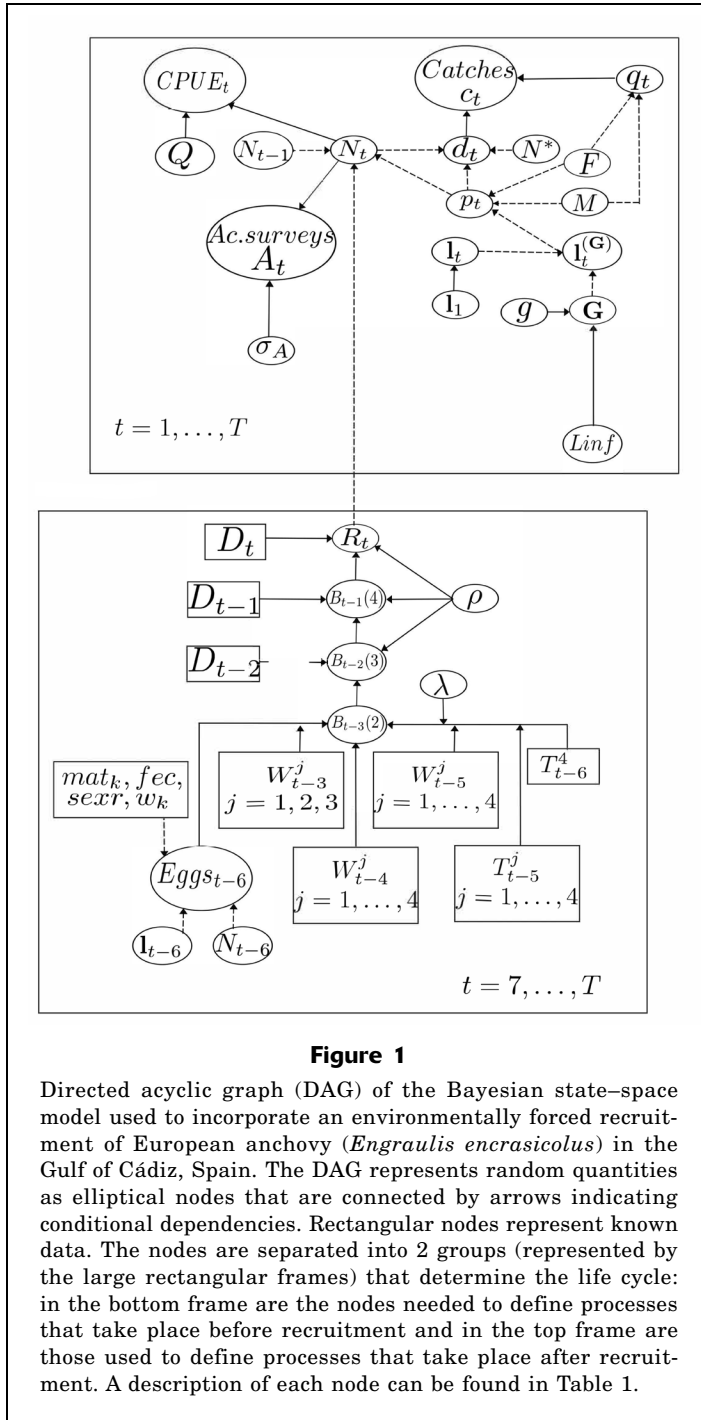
$CPUE_t$

$Catches$ $c_t$

$q_t$

$Q$

$N_{t-1}$

$N_t$

$d_t$

$N^*$

$F$

$p_t$

$M$

$Ac.surveys$ $A_t$

$\mathbf{l}_t$

$\mathbf{l}_t^{(\mathbf{G})}$

$\mathbf{l}_1$

$g$

$\mathbf{G}$

$\sigma_A$

$t = 1, \ldots, T$

$Linf$

$D_t$

$R_t$

$D_{t-1}$

$B_{t-1}(4)$

$\rho$

$D_{t-2}$

$B_{t-2}(3)$

$\lambda$

$B_{t-3}(2)$

$mat_k, fec, sexr, w_k$

$W_{t-3}^j$ $j = 1, 2, 3$

$W_{t-5}^j$ $j = 1, \ldots, 4$

$T_{t-6}^4$

$Eggs_{t-6}$

$W_{t-4}^j$ $j = 1, \ldots, 4$

$T_{t-5}^j$ $j = 1, \ldots, 4$

$\mathbf{l}_{t-6}$

$N_{t-6}$

$t = 7, \ldots, T$

Figure 1

Directed acyclic graph (DAG) of the Bayesian state–space model used to incorporate an environmentally forced recruitment of European anchovy (*Engraulis encrasicolus*) in the Gulf of Cádiz, Spain. The DAG represents random quantities as elliptical nodes that are connected by arrows indicating conditional dependencies. Rectangular nodes represent known data. The nodes are separated into 2 groups (represented by the large rectangular frames) that determine the life cycle: in the bottom frame are the nodes needed to define processes that take place before recruitment and in the top frame are those used to define processes that take place after recruitment. A description of each node can be found in Table 1.